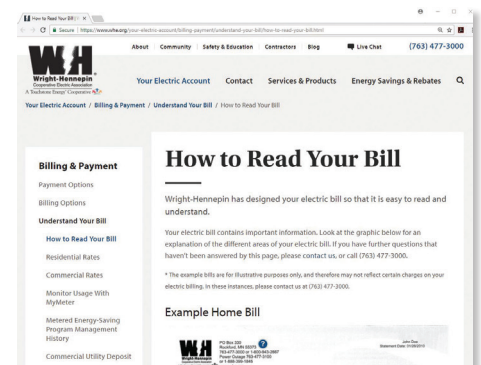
How to Read Your Bill ×

Secure | https://www.whe.org/your-electric-account/billing-payment/understand-your-bill/how-to-read-your-bill.html

About Community Safety & Education Contractors Blog Live Chat (763) 477-3000

WH
Wright-Hennepin
Cooperative Electric Association
A Touchstone Energy Cooperative

Your Electric Account Contact Services & Products Energy Savings & Rebates

Your Electric Account / Billing & Payment / Understand Your Bill / How to Read Your Bill

Billing & Payment

Payment Options

Billing Options

Understand Your Bill

How to Read Your Bill

Residential Rates

Commercial Rates

Monitor Usage With MyMeter

Metered Energy-Saving Program Management History

Commercial Utility Deposit

How to Read Your Bill

Wright-Hennepin has designed your electric bill so that it is easy to read and understand.

Your electric bill contains important information. Look at the graphic below for an explanation of the different areas of your electric bill. If you have further questions that haven't been answered by this page, please contact us, or call (763) 477-3000.

* The example bills are for illustrative purposes only, and therefore may not reflect certain charges on your electric billing. In these instances, please contact us at (763) 477-3000.

Example Home Bill

WH
Wright-Hennepin
PO Box 330
Rockford, MN 55373
763-477-3000 or 1-800-943-2667
Power Outage 763-477-3100
or 1-800-390-1989

John Doe
Statement Date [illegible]